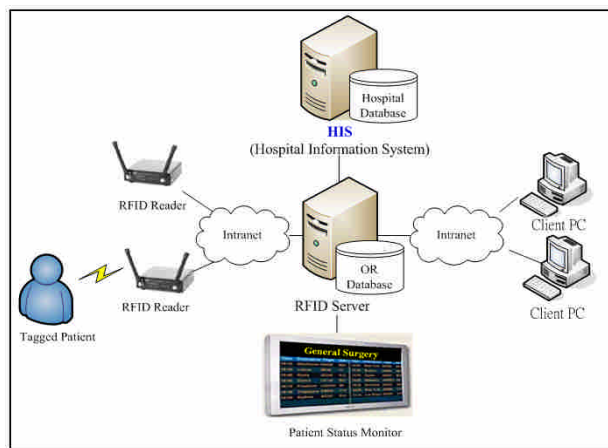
Hospital Database

HIS
(Hospital Information System)

RFID Reader

Intranet

Intranet

Client PC

OR Database

RFID Reader

RFID Server

Client PC

Tagged Patient

General Surgery

Patient Status Monitor